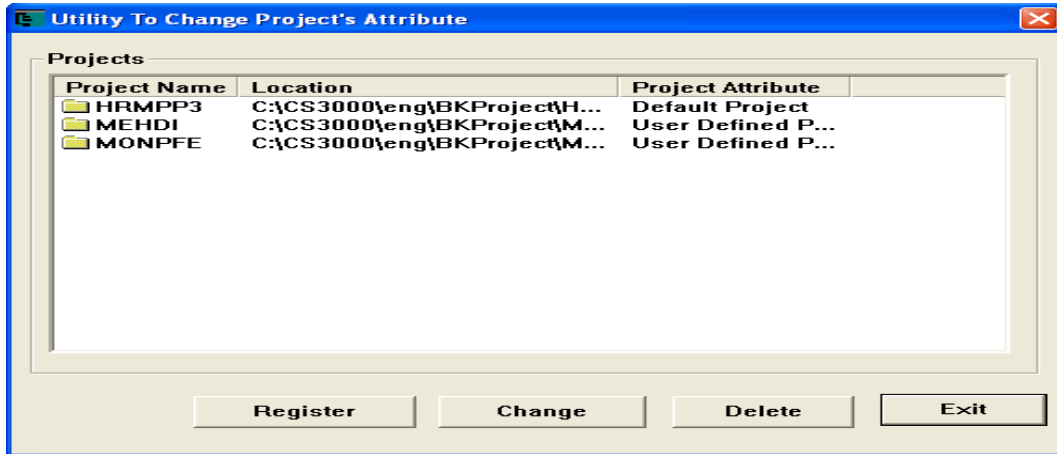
Utility To Change Project's Attribute

Projects

| Project Name | Location | Project Attribute |
|---|---|---|
| HRMPP3 | C:\CS3000\eng\BKProject\H... | Default Project |
| MEHDI | C:\CS3000\eng\BKProject\M... | User Defined P... |
| MONPFE | C:\CS3000\eng\BKProject\M... | User Defined P... |

Register Change Delete Exit